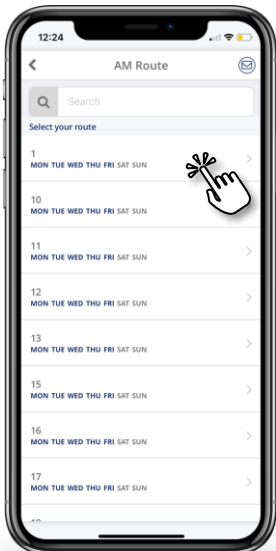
12:24

AM Route

Search

Select your route

1
MON TUE WED THU FRI SAT SUN

10
MON TUE WED THU FRI SAT SUN

11
MON TUE WED THU FRI SAT SUN

12
MON TUE WED THU FRI SAT SUN

13
MON TUE WED THU FRI SAT SUN

15
MON TUE WED THU FRI SAT SUN

16
MON TUE WED THU FRI SAT SUN

17
MON TUE WED THU FRI SAT SUN

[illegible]